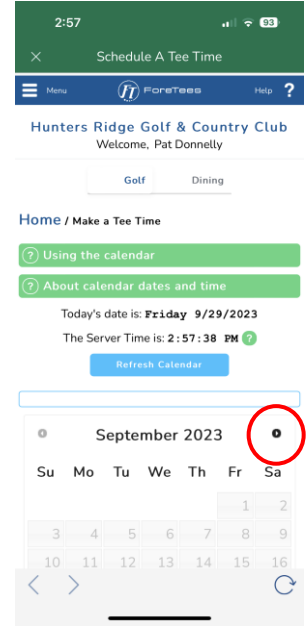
2:57

93

Schedule A Tee Time

Menu

ForeTees

Help ?

Hunters Ridge Golf & Country Club
Welcome, Pat Donnelly

Golf

Dining

Home / Make a Tee Time

? Using the calendar

? About calendar dates and time

Today's date is: Friday 9/29/2023

The Server Time is: 2:57:38 PM ?

Refresh Calendar

September 2023

| Su | Mo | Tu | We | Th | Fr | Sa |
|---|---|---|---|---|---|---|
| | | | | | 1 | 2 |
| 3 | 4 | 5 | 6 | 7 | 8 | 9 |
| 10 | 11 | 12 | 13 | 14 | 15 | 16 |